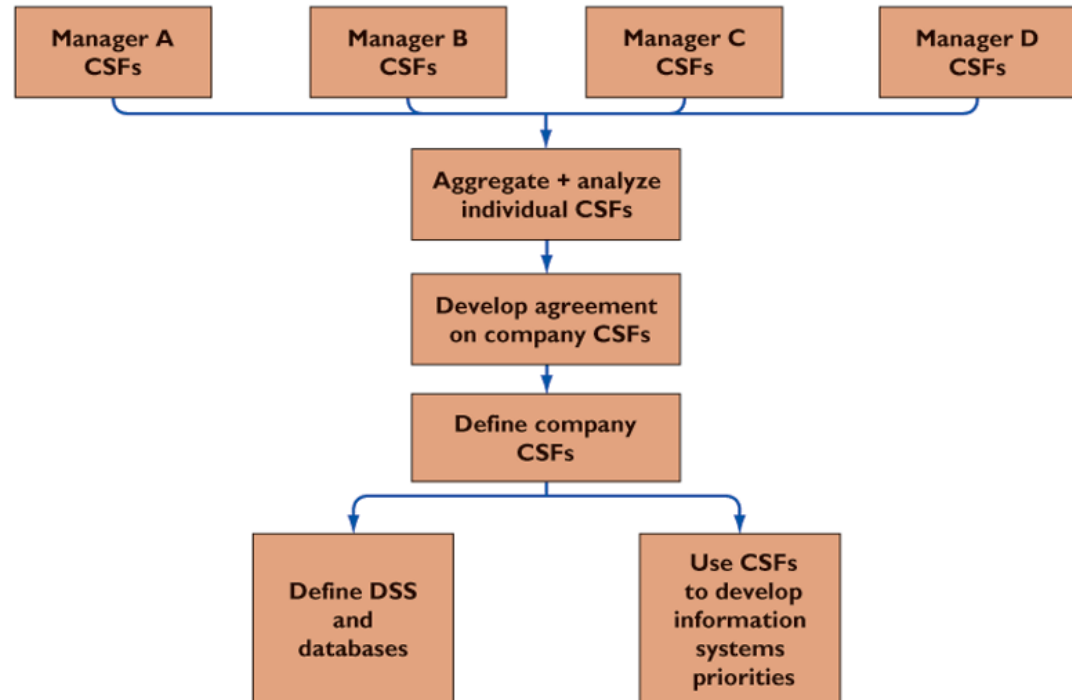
Manager A CSFs

Manager B CSFs

Manager C CSFs

Manager D CSFs

Aggregate + analyze individual CSFs

Develop agreement on company CSFs

Define company CSFs

Define DSS and databases

Use CSFs to develop information systems priorities